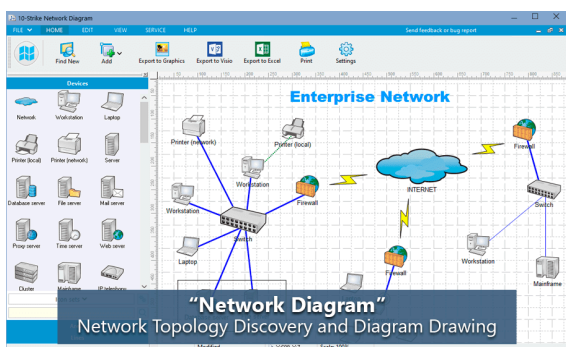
10-Strike Network Diagram

FILE HOME EDIT VIEW SERVICE HELP

Send feedback or bug report

Find New

Add

Export to Graphics

Export to Visio

Export to Excel

Print

Settings

Devices

Network

Workstation

Laptop

Printer (local)

Printer (network)

Server

Database server

File server

Mail server

Proxy server

Time server

Web server

Cluster

Mainframe

IP telephony

Enterprise Network

Printer (network)

Printer (local)

Workstation

Workstation

Firewall

INTERNET

Firewall

Switch

Switch

Laptop

Firewall

Workstation

Mainframe

“Network Diagram”

Network Topology Discovery and Diagram Drawing